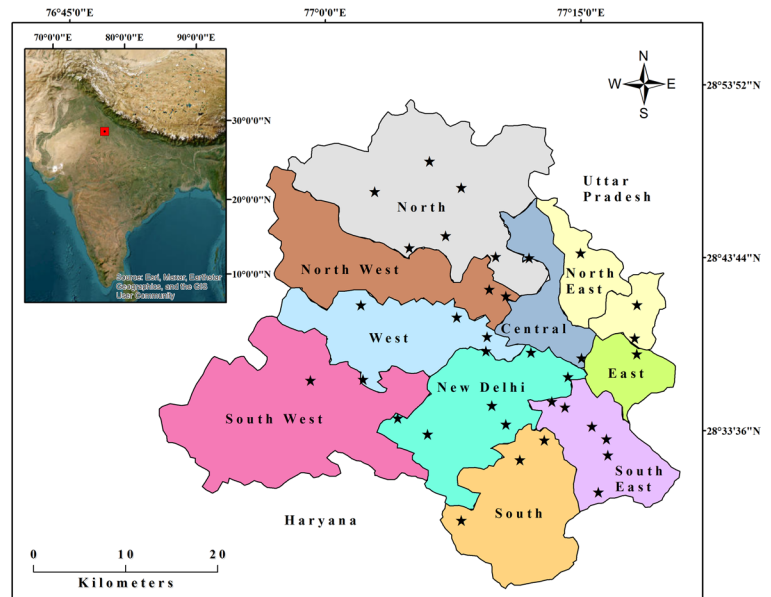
76°45'0"E
77°0'0"E
77°15'0"E

70°0'0"E
80°0'0"E
90°0'0"E
30°0'0"N
20°0'0"N
10°0'0"N
Source: Esri, Maxar, Earthstar Geographics, and the GIS User Community

N
W
E
S

28°53'52"N
28°43'44"N
28°33'36"N

Uttar Pradesh
North
North West
North East
Central
West
East
New Delhi
South West
South East
South
Haryana

0
10
20
Kilometers